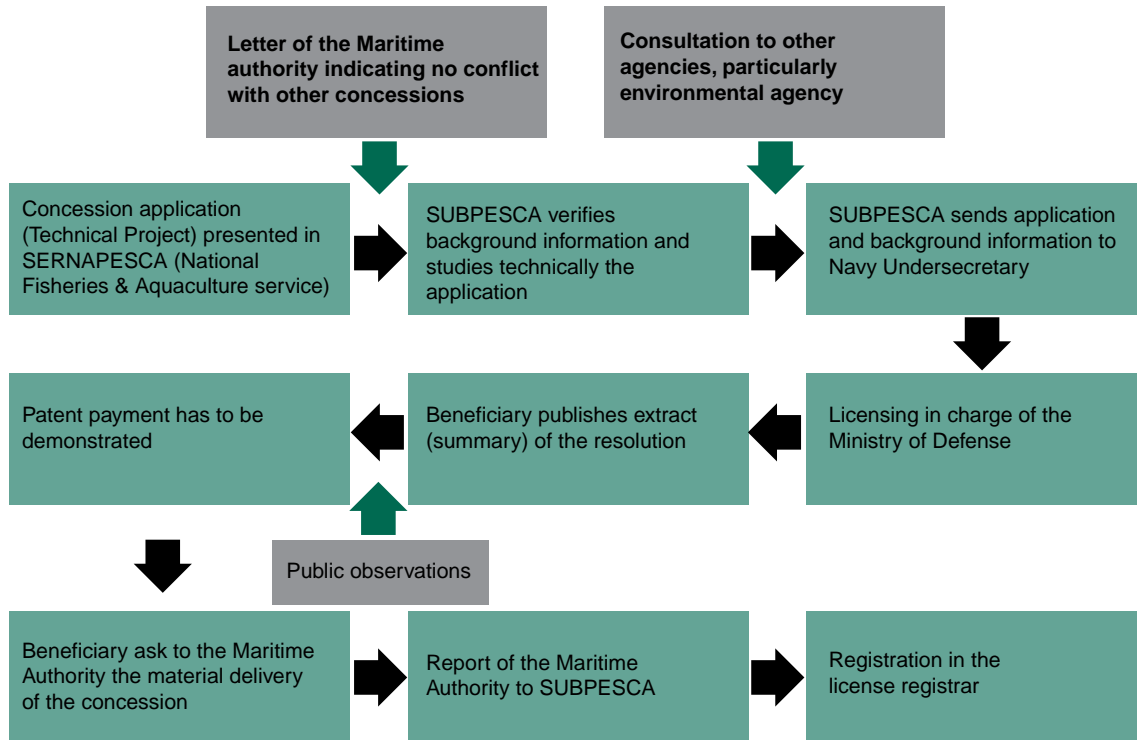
Letter of the Maritime authority indicating no conflict with other concessions

Consultation to other agencies, particularly environmental agency

Concession application (Technical Project) presented in SERNAPESCA (National Fisheries & Aquaculture service)

SUBPESCA verifies background information and studies technically the application

SUBPESCA sends application and background information to Navy Undersecretary

Licensing in charge of the Ministry of Defense

Beneficiary publishes extract (summary) of the resolution

Patent payment has to be demonstrated

Public observations

Beneficiary ask to the Maritime Authority the material delivery of the concession

Report of the Maritime Authority to SUBPESCA

Registration in the license registrar